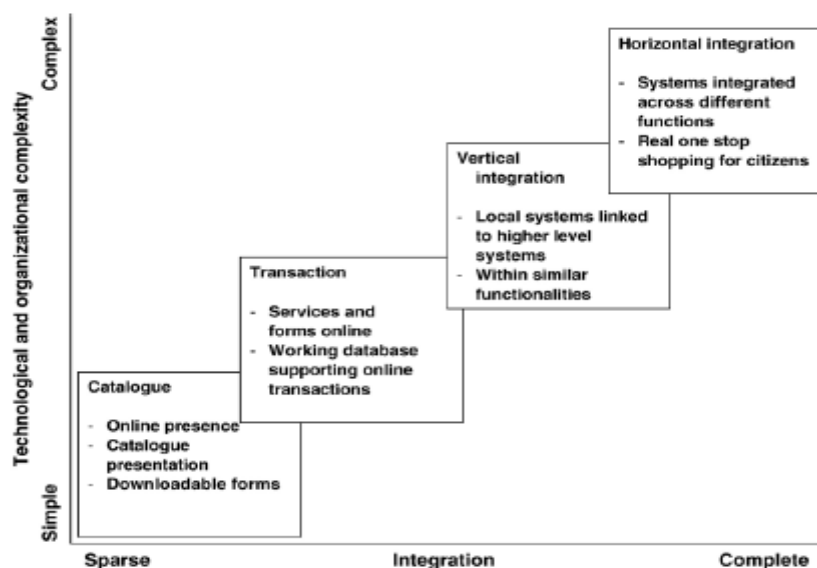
Technological and organizational complexity

Complex

Simple

Horizontal integration

- Systems integrated across different functions
- Real one stop shopping for citizens

Vertical integration

- Local systems linked to higher level systems
- Within similar functionalities

Transaction

- Services and forms online
- Working database supporting online transactions

Catalogue

- Online presence
- Catalogue presentation
- Downloadable forms

Sparse

Integration

Complete